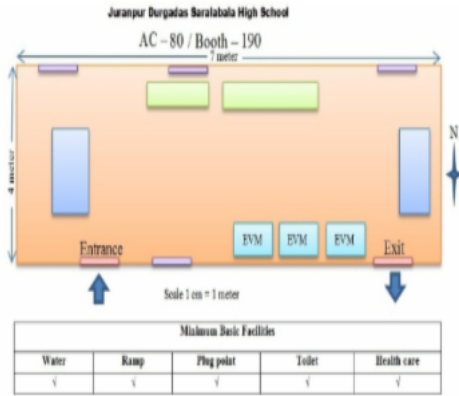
Juranpur Durgadas Baralabala High School

AC – 80 / Booth – 190

7 meter

4 meter

N

EVM EVM EVM

Entrance

Exit

Scale 1 cm = 1 meter

| Minimum Basic Facilities | | | | |
|---|---|---|---|---|
| Water | Ramp | Plug point | Toilet | Health care |
| √ | √ | √ | √ | √ |